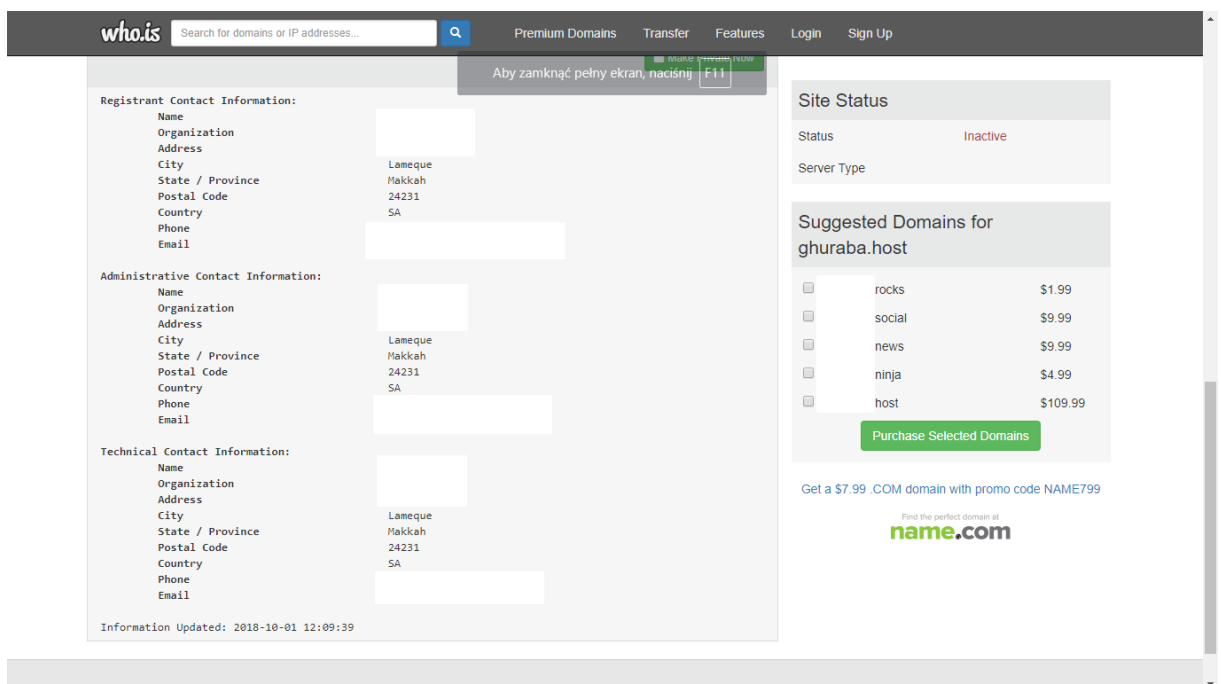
who.is Search for domains or IP addresses... Premium Domains Transfer Features Login Sign Up

Make Private Now

Aby zamknąć pełny ekran, naciśnij F11

Registrant Contact Information:
Name
Organization
Address
City Lameque
State / Province Makkah
Postal Code 24231
Country SA
Phone
Email

Administrative Contact Information:
Name
Organization
Address
City Lameque
State / Province Makkah
Postal Code 24231
Country SA
Phone
Email

Technical Contact Information:
Name
Organization
Address
City Lameque
State / Province Makkah
Postal Code 24231
Country SA
Phone
Email

Information Updated: 2018-10-01 12:09:39

Site Status

Status Inactive

Server Type

Suggested Domains for ghuraba.host

| | | |
|---|---|---|
| ☐ | rocks | $1.99 |
| ☐ | social | $9.99 |
| ☐ | news | $9.99 |
| ☐ | ninja | $4.99 |
| ☐ | host | $109.99 |

Purchase Selected Domains

Get a $7.99 .COM domain with promo code NAME799

Find the perfect domain at
name.com